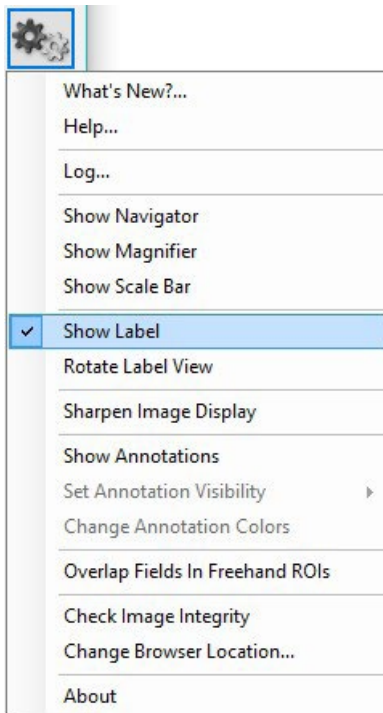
What's New?...
Help...

Log...

Show Navigator
Show Magnifier
Show Scale Bar

✓ Show Label
Rotate Label View

Sharpen Image Display

Show Annotations
Set Annotation Visibility
Change Annotation Colors

Overlap Fields In Freehand ROIs

Check Image Integrity
Change Browser Location...

About